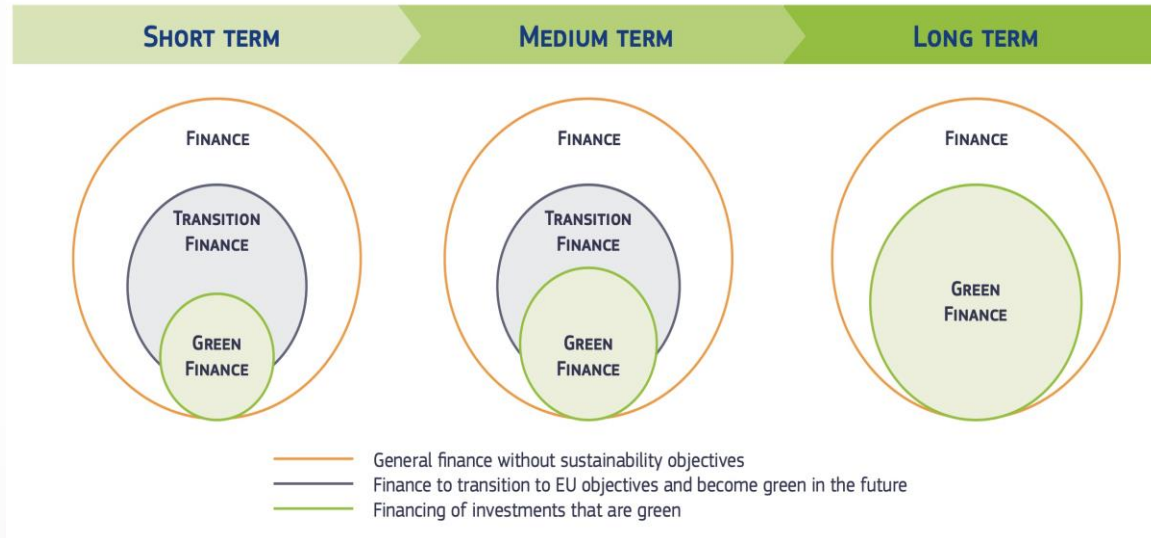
SHORT TERM

MEDIUM TERM

LONG TERM

FINANCE

TRANSITION FINANCE

GREEN FINANCE

FINANCE

TRANSITION FINANCE

GREEN FINANCE

FINANCE

GREEN FINANCE

General finance without sustainability objectives
Finance to transition to EU objectives and become green in the future
Financing of investments that are green